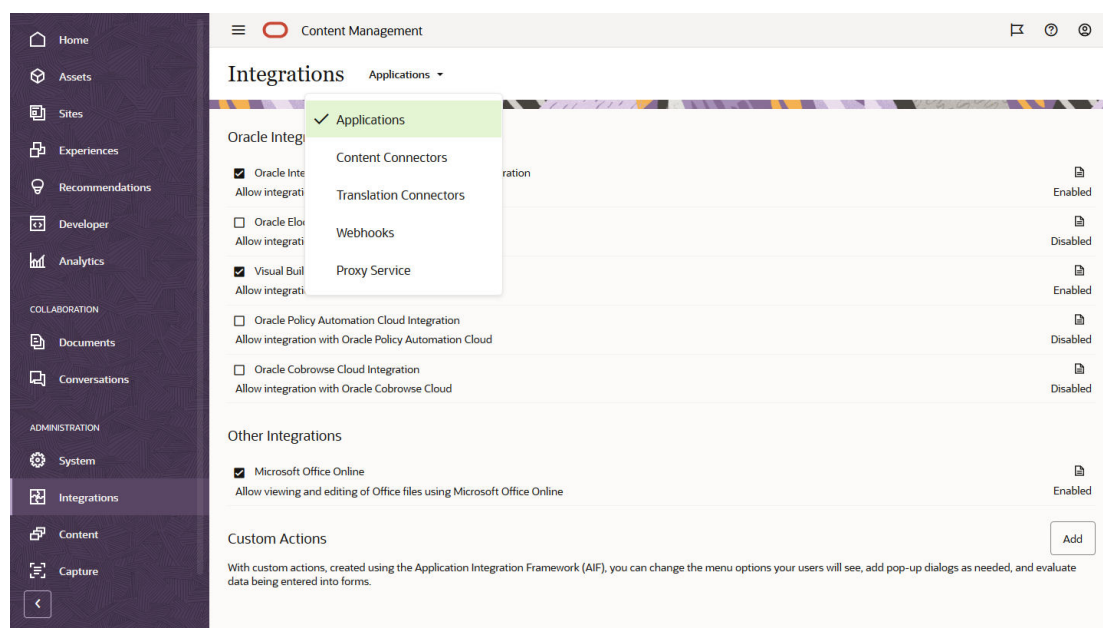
Home
Assets
Sites
Experiences
Recommendations
Developer
Analytics
COLLABORATION
Documents
Conversations
ADMINISTRATION
System
Integrations
Content
Capture

Content Management

Integrations Applications

Applications
Content Connectors
Translation Connectors
Webhooks
Proxy Service

Oracle Integr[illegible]

Oracle Inte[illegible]ration
Allow integrati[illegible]
Enabled

Oracle Elo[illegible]
Allow integrati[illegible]
Disabled

Visual Buil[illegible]
Allow integrati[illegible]
Enabled

Oracle Policy Automation Cloud Integration
Allow integration with Oracle Policy Automation Cloud
Disabled

Oracle Cobrowse Cloud Integration
Allow integration with Oracle Cobrowse Cloud
Disabled

Other Integrations

Microsoft Office Online
Allow viewing and editing of Office files using Microsoft Office Online
Enabled

Custom Actions
Add

With custom actions, created using the Application Integration Framework (AIF), you can change the menu options your users will see, add pop-up dialogs as needed, and evaluate data being entered into forms.